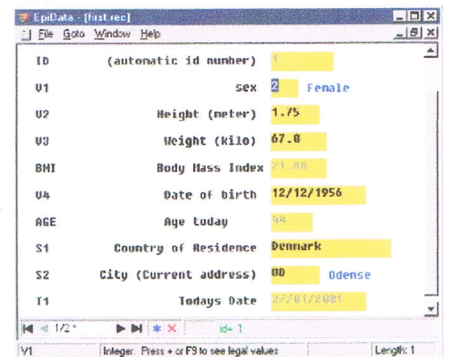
EpiData - [first.rec]
File Goto Window Help

ID (automatic id number) 1
V1 sex 2 Female
V2 Height (meter) 1.75
V3 Weight (kilo) 67.0
BMI Body Mass Index 21.88
V4 Date of birth 12/12/1956
AGE Age today 44
S1 Country of Residence Denmark
S2 City (Current address) OD Odense
T1 Todays Date 27/01/2001

1/2 id= 1

V1 Integer: Press + or F9 to see legal values Length: 1